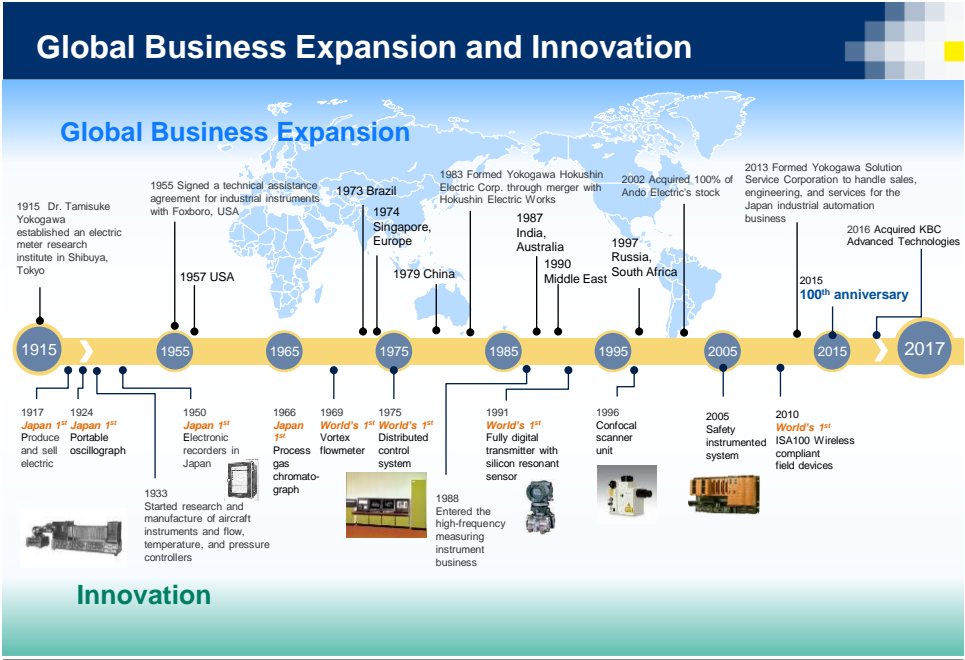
Global Business Expansion and Innovation

Global Business Expansion

1915 Dr. Tamisuke Yokogawa established an electric meter research institute in Shibuya, Tokyo

1955 Signed a technical assistance agreement for industrial instruments with Foxboro, USA

1957 USA

1973 Brazil

1974 Singapore, Europe

1979 China

1983 Formed Yokogawa Hokushin Electric Corp. through merger with Hokushin Electric Works

1987 India, Australia

1990 Middle East

1997 Russia, South Africa

2002 Acquired 100% of Ando Electric's stock

2013 Formed Yokogawa Solution Service Corporation to handle sales, engineering, and services for the Japan industrial automation business

2015 100$^{th}$ anniversary

2016 Acquired KBC Advanced Technologies

1915 1955 1965 1975 1985 1995 2005 2015 2017

1917 Japan 1$^{st}$ Produce and sell electric

1924 Japan 1$^{st}$ Portable oscillograph

1933 Started research and manufacture of aircraft instruments and flow, temperature, and pressure controllers

1950 Japan 1$^{st}$ Electronic recorders in Japan

1966 Japan 1$^{st}$ Process gas chromatograph

1969 World's 1$^{st}$ Vortex flowmeter

1975 World's 1$^{st}$ Distributed control system

1988 Entered the high-frequency measuring instrument business

1991 World's 1$^{st}$ Fully digital transmitter with silicon resonant sensor

1996 Confocal scanner unit

2005 Safety instrumented system

2010 World's 1$^{st}$ ISA100 Wireless compliant field devices

Innovation